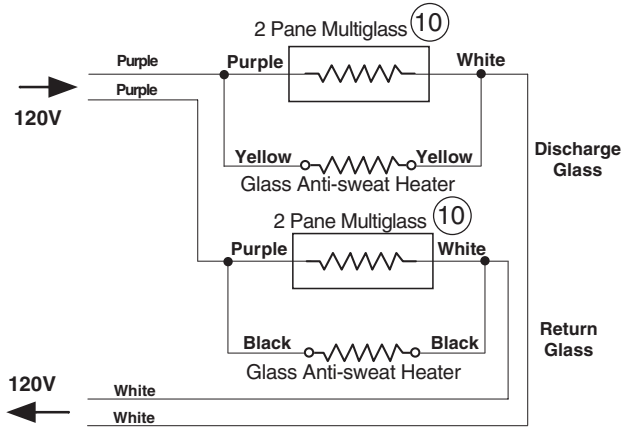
2 Pane Multiglass (10)

Purple

Purple

White

Purple

120V

Yellow

Yellow

Glass Anti-sweat Heater

Discharge Glass

2 Pane Multiglass (10)

Purple

White

Black

Black

Glass Anti-sweat Heater

Return Glass

120V

White

White